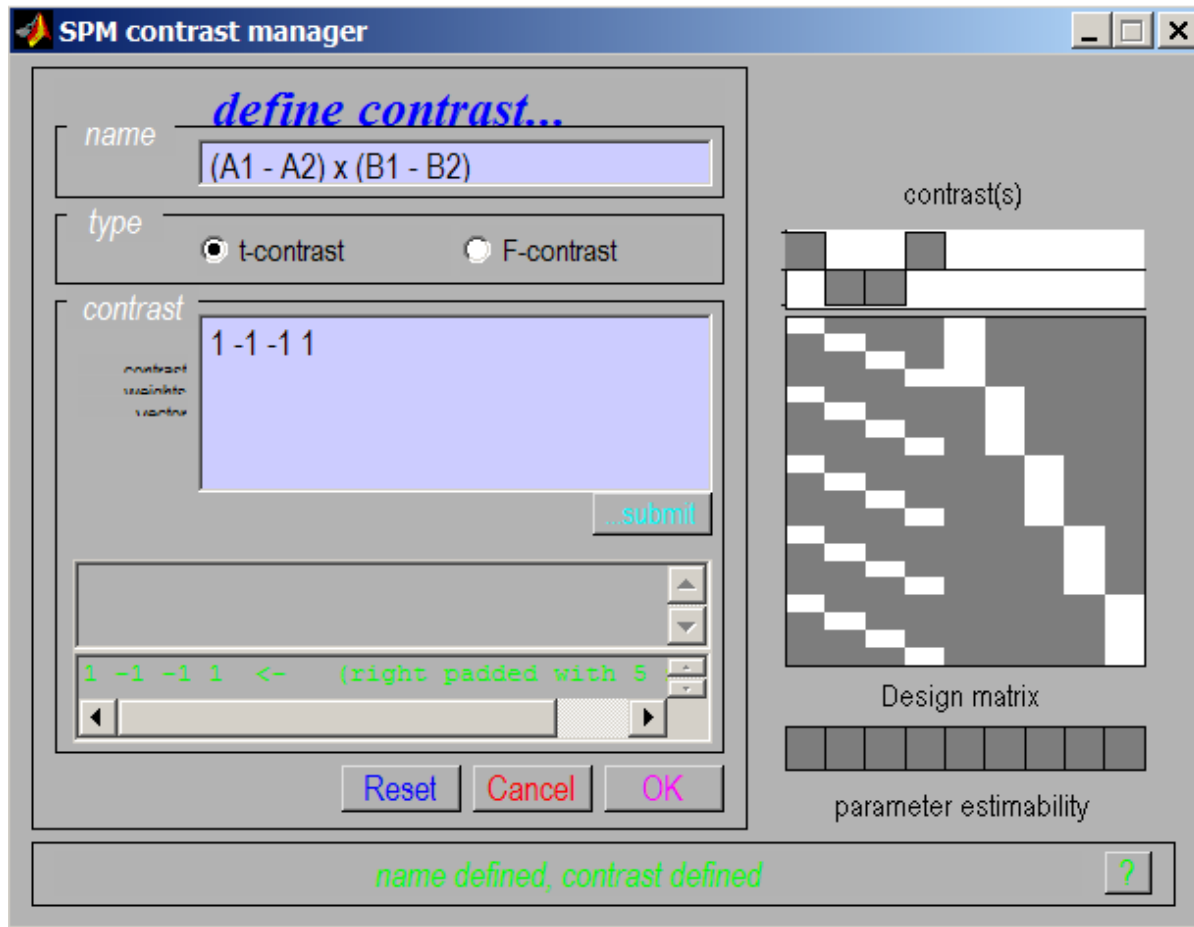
SPM contrast manager

define contrast...

name

(A1 - A2) x (B1 - B2)

type

t-contrast

F-contrast

contrast

contrast weights vector

1 -1 -1 1

...submit

1 -1 -1 1 <- (right padded with 5

Reset

Cancel

OK

contrast(s)

Design matrix

parameter estimability

name defined, contrast defined

?